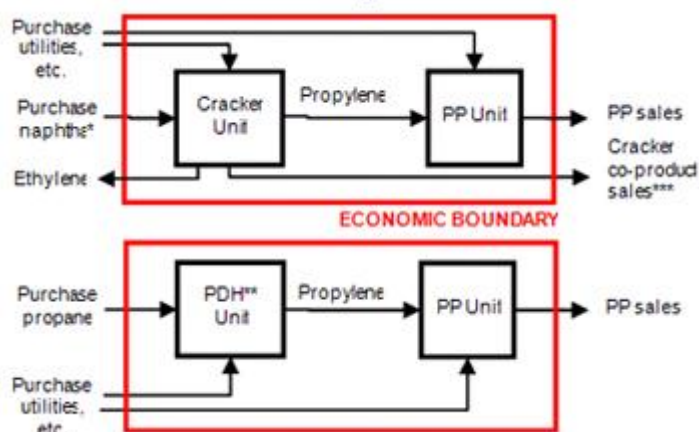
Purchase utilities, etc.

Purchase naphtha*

Cracker Unit

Propylene

PP Unit

PP sales

Cracker co-product sales***

Ethylene

ECONOMIC BOUNDARY

Purchase propane

PDH** Unit

Propylene

PP Unit

PP sales

Purchase utilities, etc.